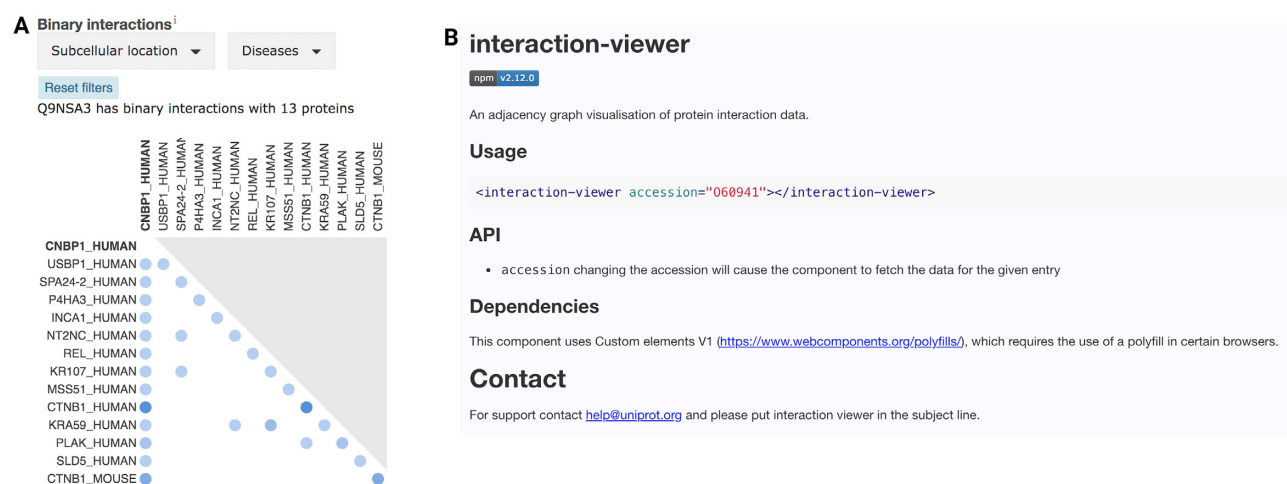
A Binary interactions$^{i}$

Subcellular location

Diseases

Reset filters

Q9NSA3 has binary interactions with 13 proteins

CNBP1_HUMAN
USBP1_HUMAN
SPA24-2_HUMA
P4HA3_HUMAN
INCA1_HUMAN
NT2NC_HUMAN
REL_HUMAN
KR107_HUMAN
MSS51_HUMAN
CTNB1_HUMAN
KRA59_HUMAN
PLAK_HUMAN
SLD5_HUMAN
CTNB1_MOUSE

CNBP1_HUMAN
USBP1_HUMAN
SPA24-2_HUMAN
P4HA3_HUMAN
INCA1_HUMAN
NT2NC_HUMAN
REL_HUMAN
KR107_HUMAN
MSS51_HUMAN
CTNB1_HUMAN
KRA59_HUMAN
PLAK_HUMAN
SLD5_HUMAN
CTNB1_MOUSE

B interaction-viewer

npm v2.12.0

An adjacency graph visualisation of protein interaction data.

Usage

<interaction-viewer accession="O60941"></interaction-viewer>

API

• accession changing the accession will cause the component to fetch the data for the given entry

Dependencies

This component uses Custom elements V1 (https://www.webcomponents.org/polyfills/), which requires the use of a polyfill in certain browsers.

Contact

For support contact help@uniprot.org and please put interaction viewer in the subject line.